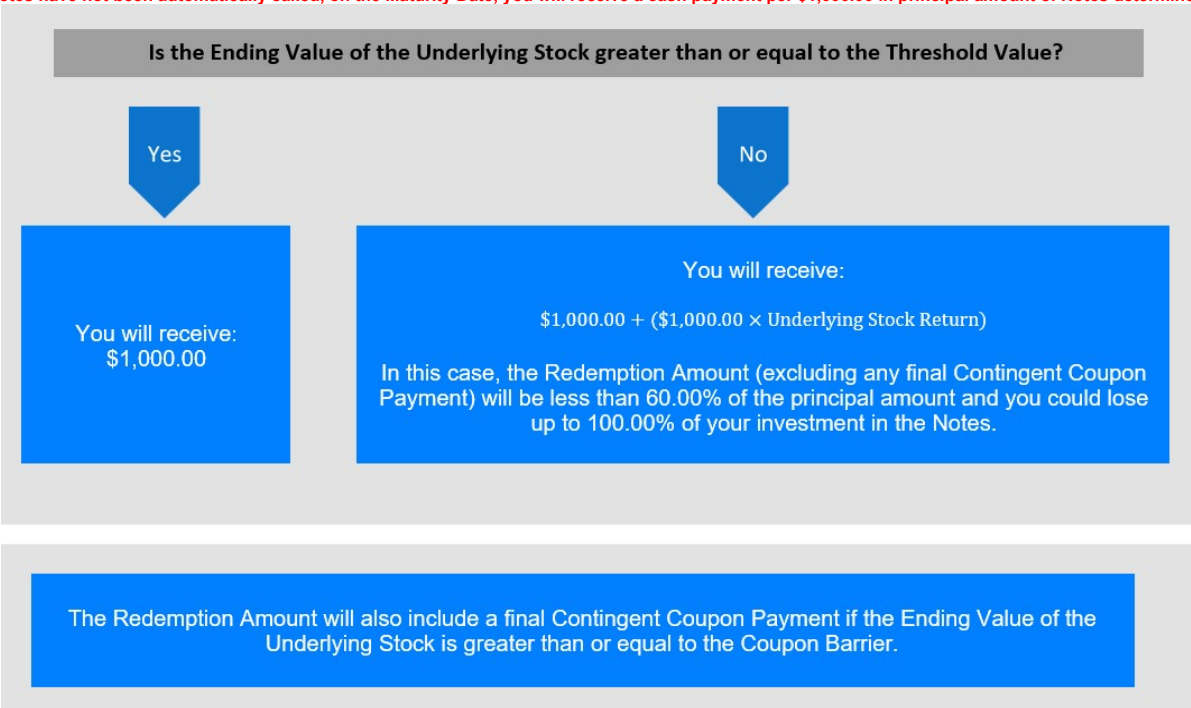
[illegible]

Is the Ending Value of the Underlying Stock greater than or equal to the Threshold Value?

Yes

No

You will receive: $1,000.00

You will receive:

$\$1,000.00 + (\$1,000.00 \times \text{Underlying Stock Return})$

In this case, the Redemption Amount (excluding any final Contingent Coupon Payment) will be less than 60.00% of the principal amount and you could lose up to 100.00% of your investment in the Notes.

The Redemption Amount will also include a final Contingent Coupon Payment if the Ending Value of the Underlying Stock is greater than or equal to the Coupon Barrier.